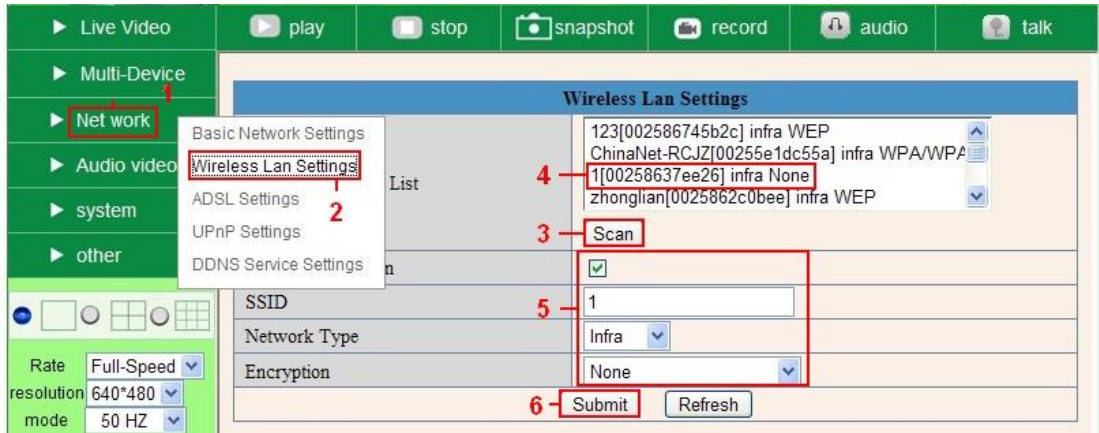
▶ Live Video

play stop snapshot record audio talk

▶ Multi-Device

1

▶ Net work

Basic Network Settings

Wireless Lan Settings

2

ADSL Settings

UPnP Settings

DDNS Service Settings

▶ Audio video

▶ system

▶ other

Wireless Lan Settings

List

123[002586745b2c] infra WEP
ChinaNet-RCJZ[00255e1dc55a] infra WPA/WPA
1[00258637ee26] infra None
zhonglian[0025862c0bee] infra WEP

4

3 Scan

n

SSID 5 1

Network Type Infra

Encryption None

6 Submit Refresh

Rate Full-Speed

resolution 640*480

mode 50 HZ